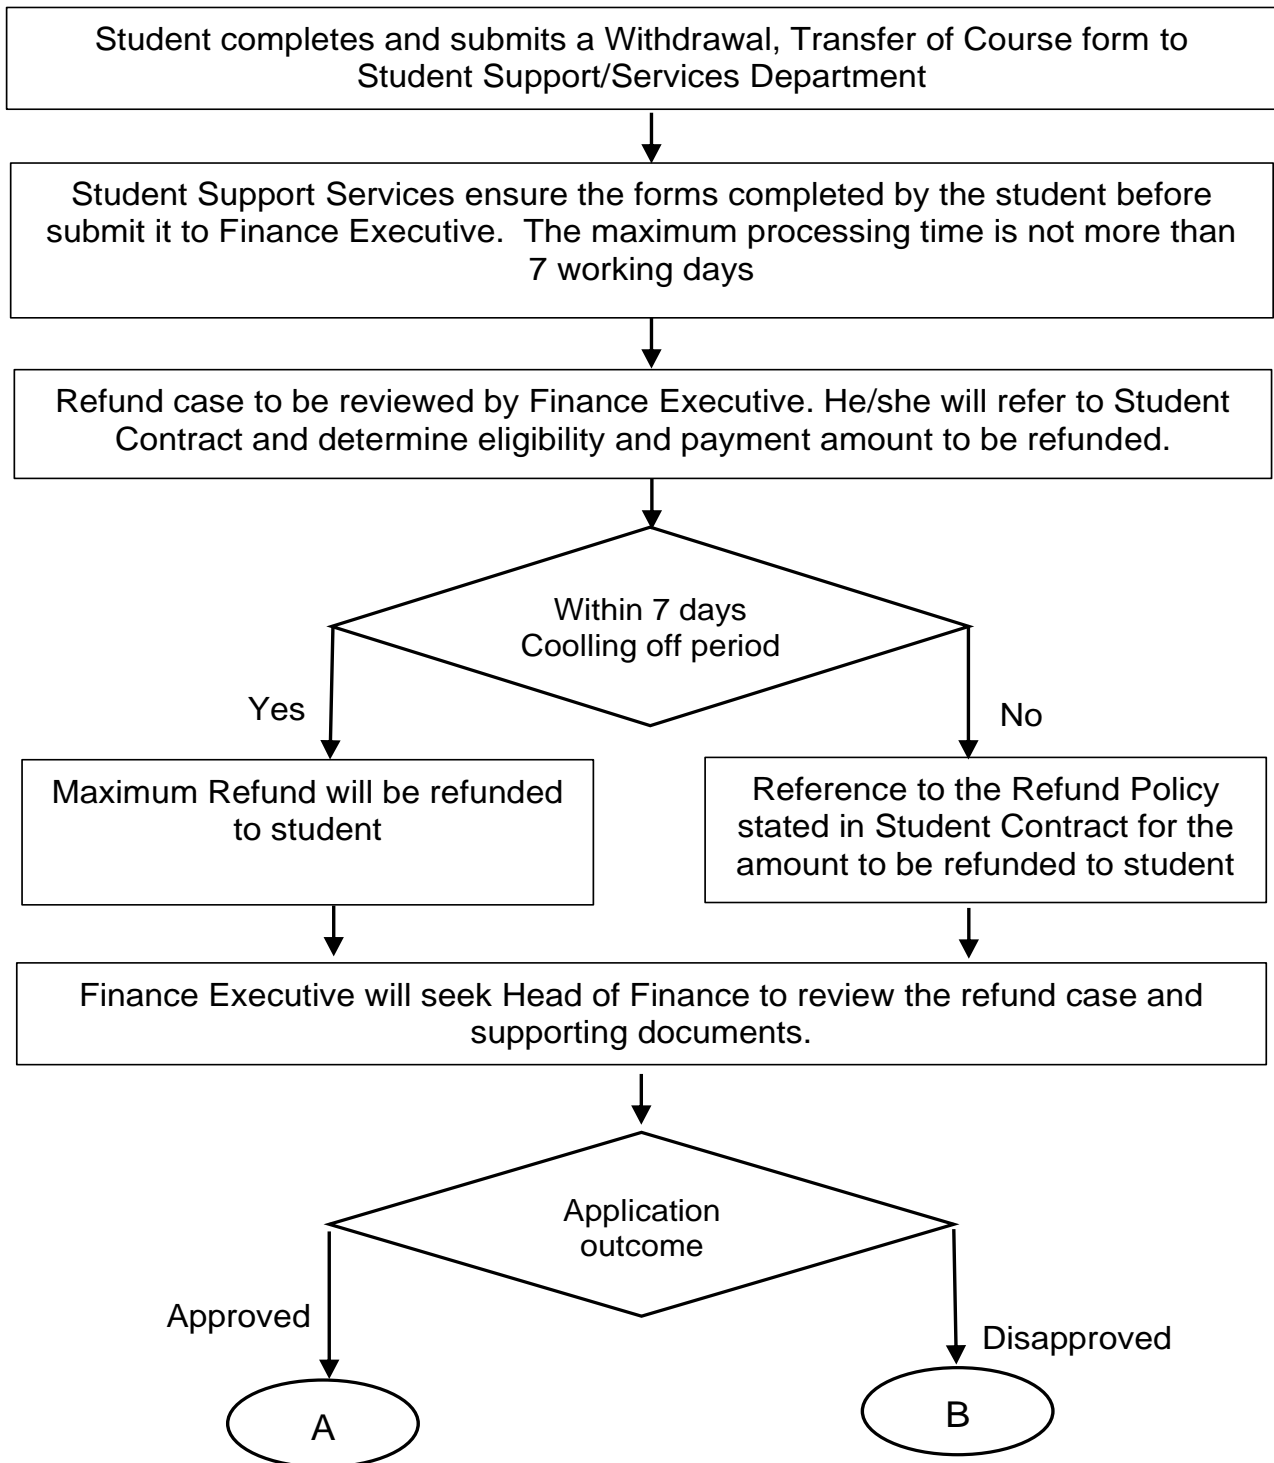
Student completes and submits a Withdrawal, Transfer of Course form to Student Support/Services Department

Student Support Services ensure the forms completed by the student before submit it to Finance Executive. The maximum processing time is not more than 7 working days

Refund case to be reviewed by Finance Executive. He/she will refer to Student Contract and determine eligibility and payment amount to be refunded.

Within 7 days Coolling off period

Yes

No

Maximum Refund will be refunded to student

Reference to the Refund Policy stated in Student Contract for the amount to be refunded to student

Finance Executive will seek Head of Finance to review the refund case and supporting documents.

Application outcome

Approved

Disapproved

A

B